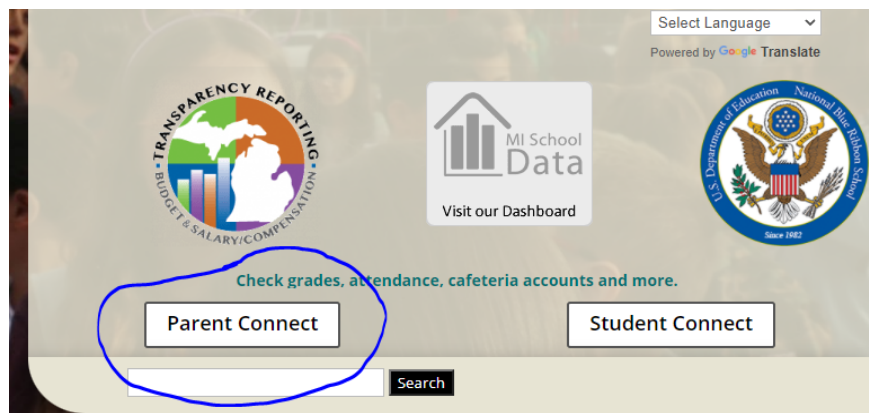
Select Language

Powered by Google Translate

TRANSPARENCY REPORTING
BUDGET & SALARY/COMPENSATION

MI School Data

Visit our Dashboard

U.S. Department of Education National Blue Ribbon School
Since 1982

Check grades, attendance, cafeteria accounts and more.

Parent Connect

Student Connect

Search